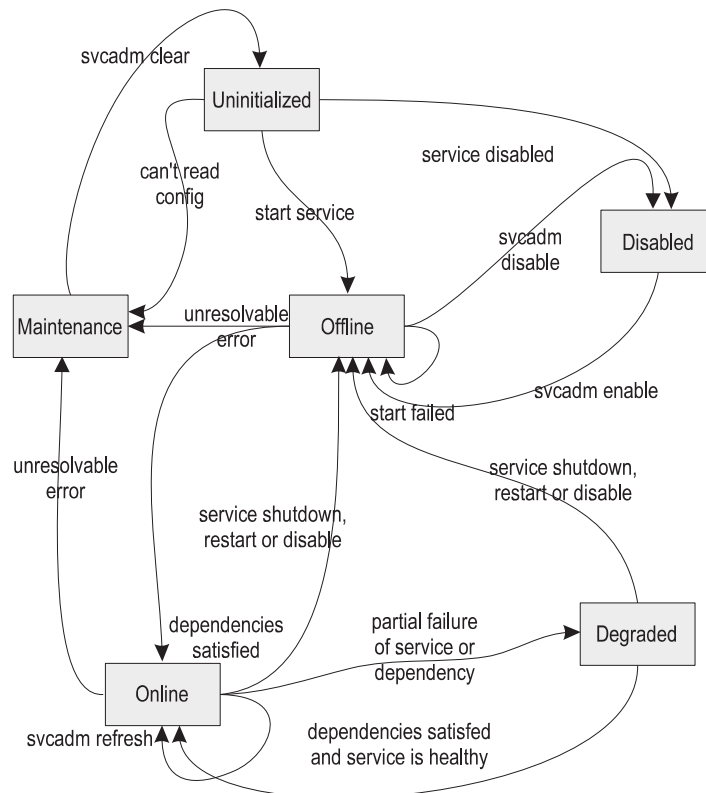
svcadm clear

Uninitialized

can't read config

service disabled

start service

svcadm disable

Disabled

Maintenance

unresolvable error

Offline

svcadm enable

start failed

unresolvable error

service shutdown, restart or disable

service shutdown, restart or disable

dependencies satisfied

partial failure of service or dependency

Degraded

Online

svcadm refresh

dependencies satisfed and service is healthy